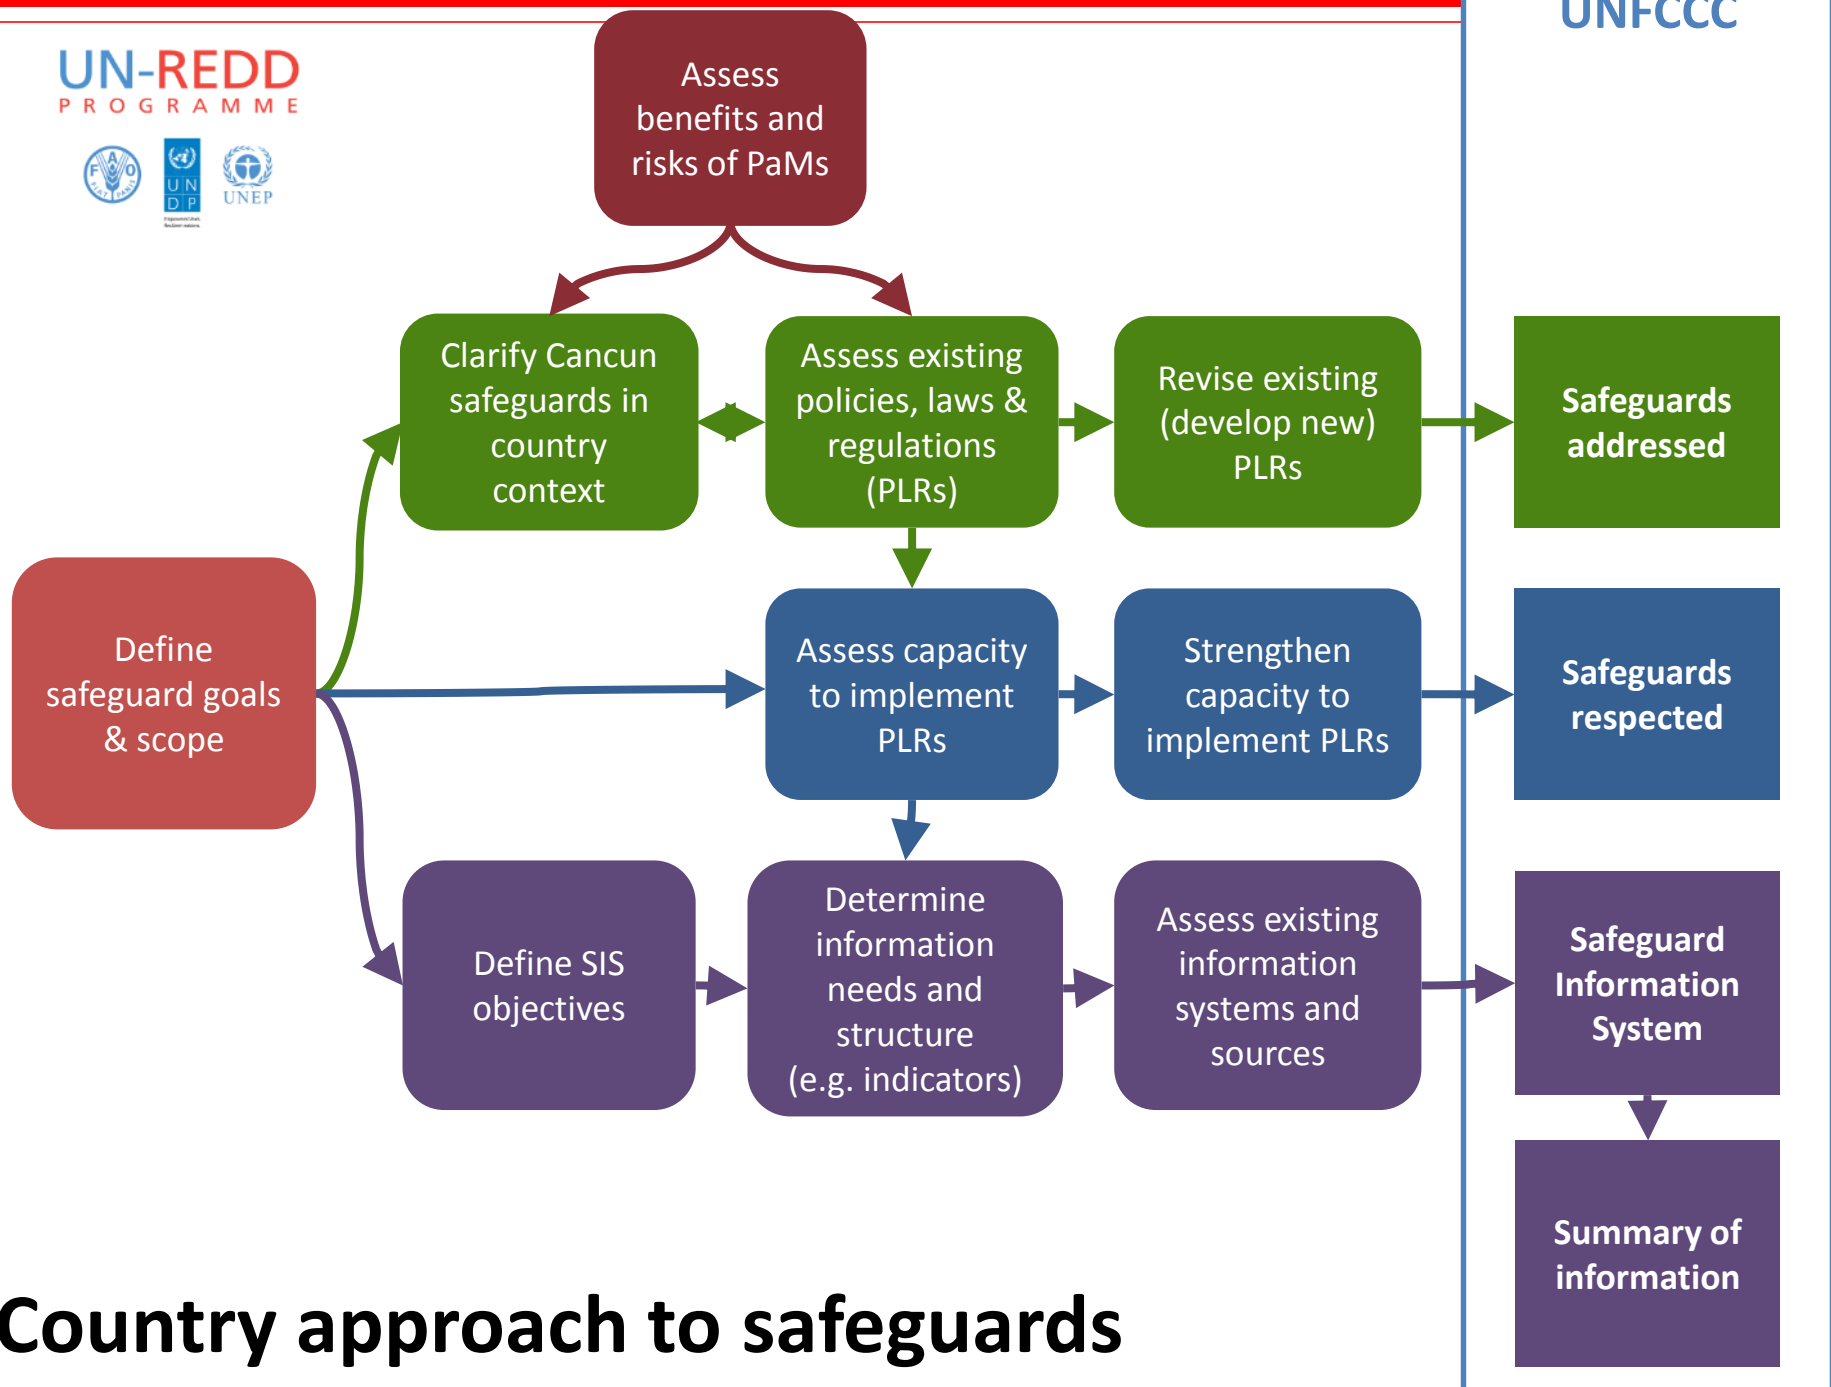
UN-REDD
PROGRAMME

UN DP

UNEP

UNFCCC

Assess benefits and risks of PaMs

Clarify Cancun safeguards in country context

Assess existing policies, laws & regulations (PLRs)

Revise existing (develop new) PLRs

Safeguards addressed

Define safeguard goals & scope

Assess capacity to implement PLRs

Strengthen capacity to implement PLRs

Safeguards respected

Define SIS objectives

Determine information needs and structure (e.g. indicators)

Assess existing information systems and sources

Safeguard Information System

Summary of information

Country approach to safeguards